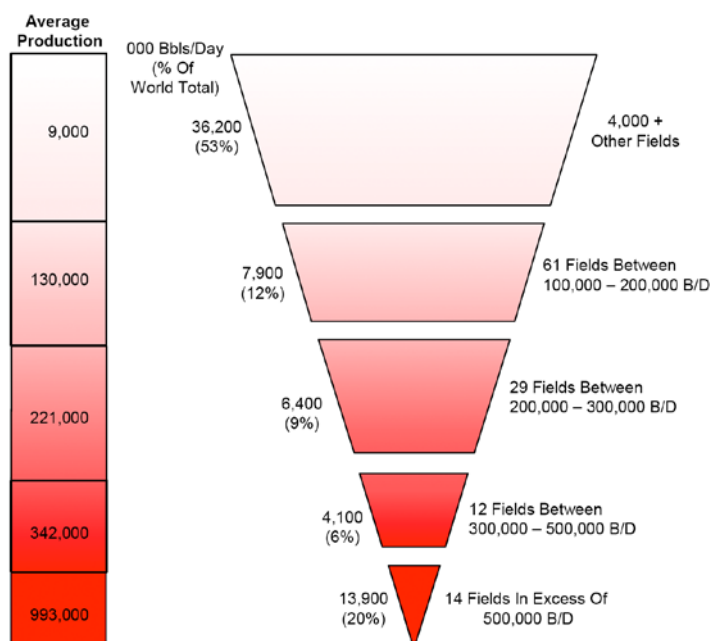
Average Production

9,000

130,000

221,000

342,000

993,000

000 Bbls/Day (% Of World Total)

36,200 (53%)

4,000 + Other Fields

7,900 (12%)

61 Fields Between 100,000 – 200,000 B/D

6,400 (9%)

29 Fields Between 200,000 – 300,000 B/D

4,100 (6%)

12 Fields Between 300,000 – 500,000 B/D

13,900 (20%)

14 Fields In Excess Of 500,000 B/D